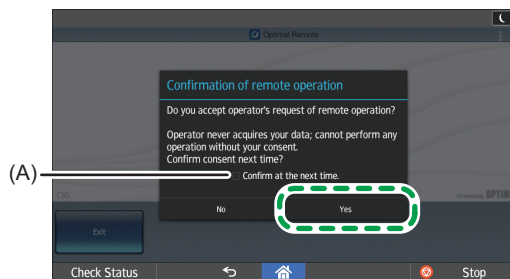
Optimal Remote

Confirmation of remote operation

Do you accept operator's request of remote operation?

Operator never acquires your data; cannot perform any operation without your consent.
Confirm consent next time?

(A)

Confirm at the next time.

CSO

Powered by OPTiM

No

Yes

Exit

Check Status

Stop